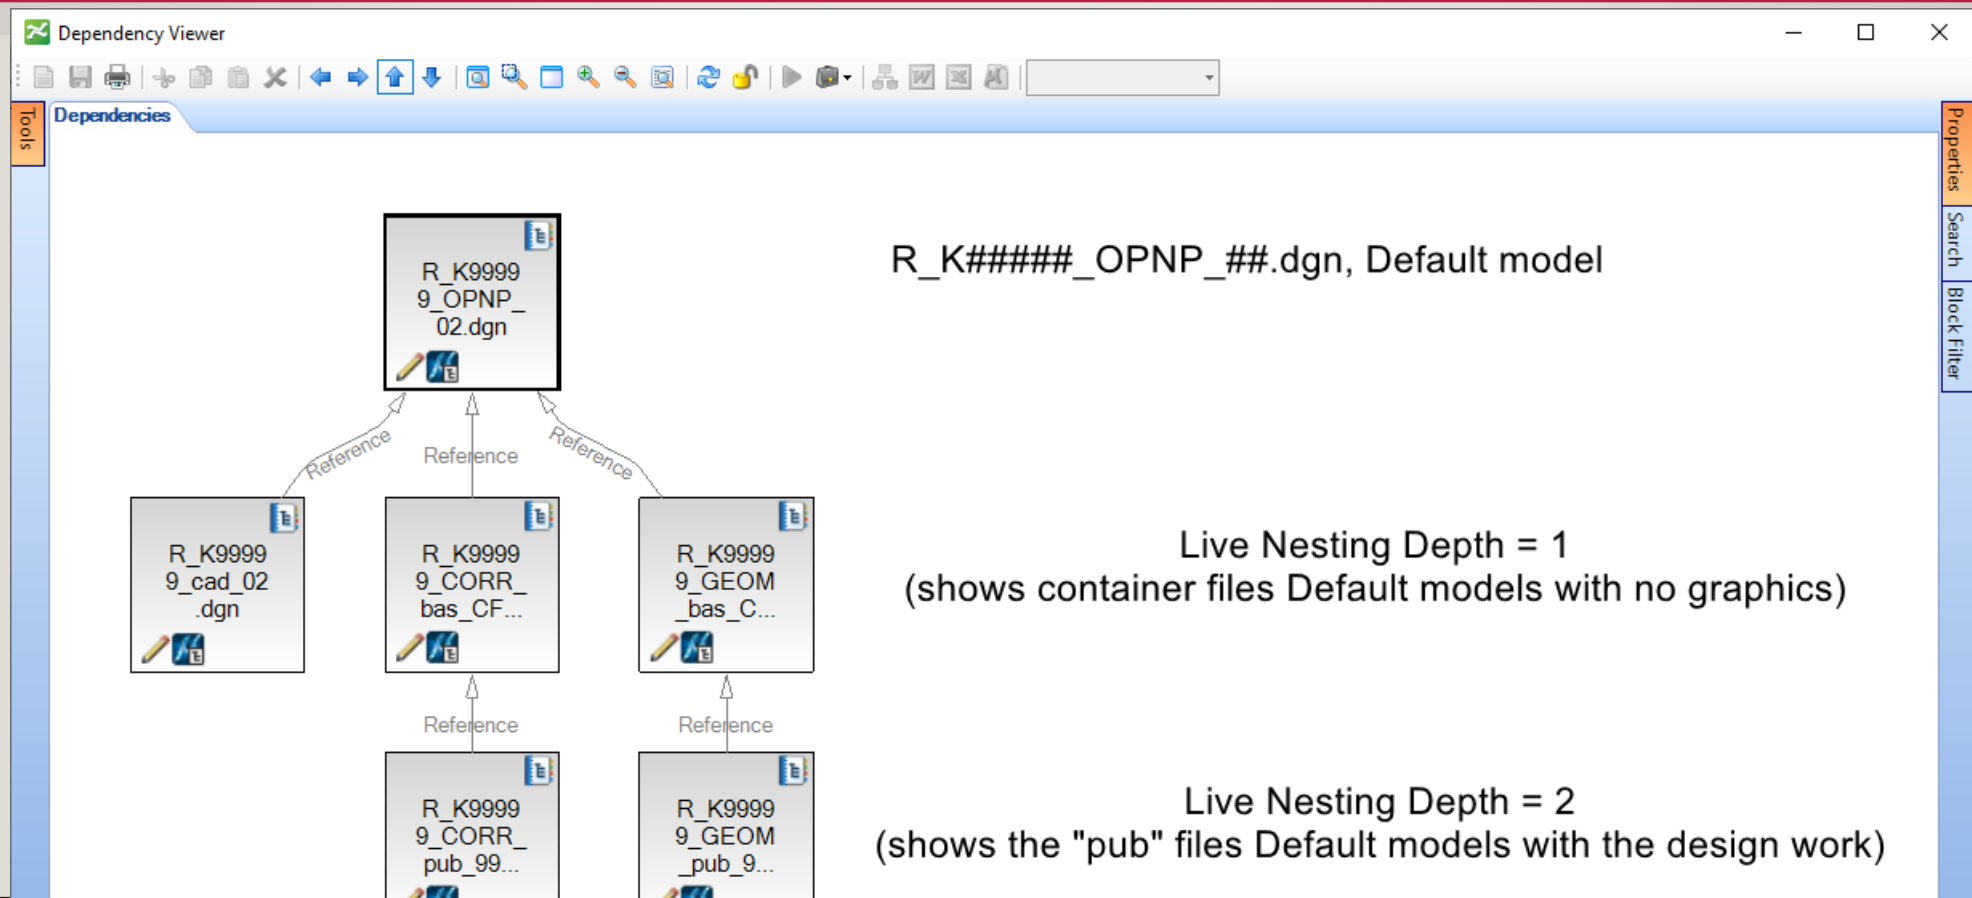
Dependency Viewer

Tools

Dependencies

Properties

Search

Block Filter

R_K99999_OPNP_02.dgn

R_K#####_OPNP_##.dgn, Default model

Reference

Reference

Reference

R_K99999_cad_02.dgn

R_K99999_CORR_bas_CF...

R_K99999_GEOM_bas_C...

Live Nesting Depth = 1
(shows container files Default models with no graphics)

Reference

Reference

R_K99999_CORR_pub_99...

R_K99999_GEOM_pub_9...

Live Nesting Depth = 2
(shows the "pub" files Default models with the design work)